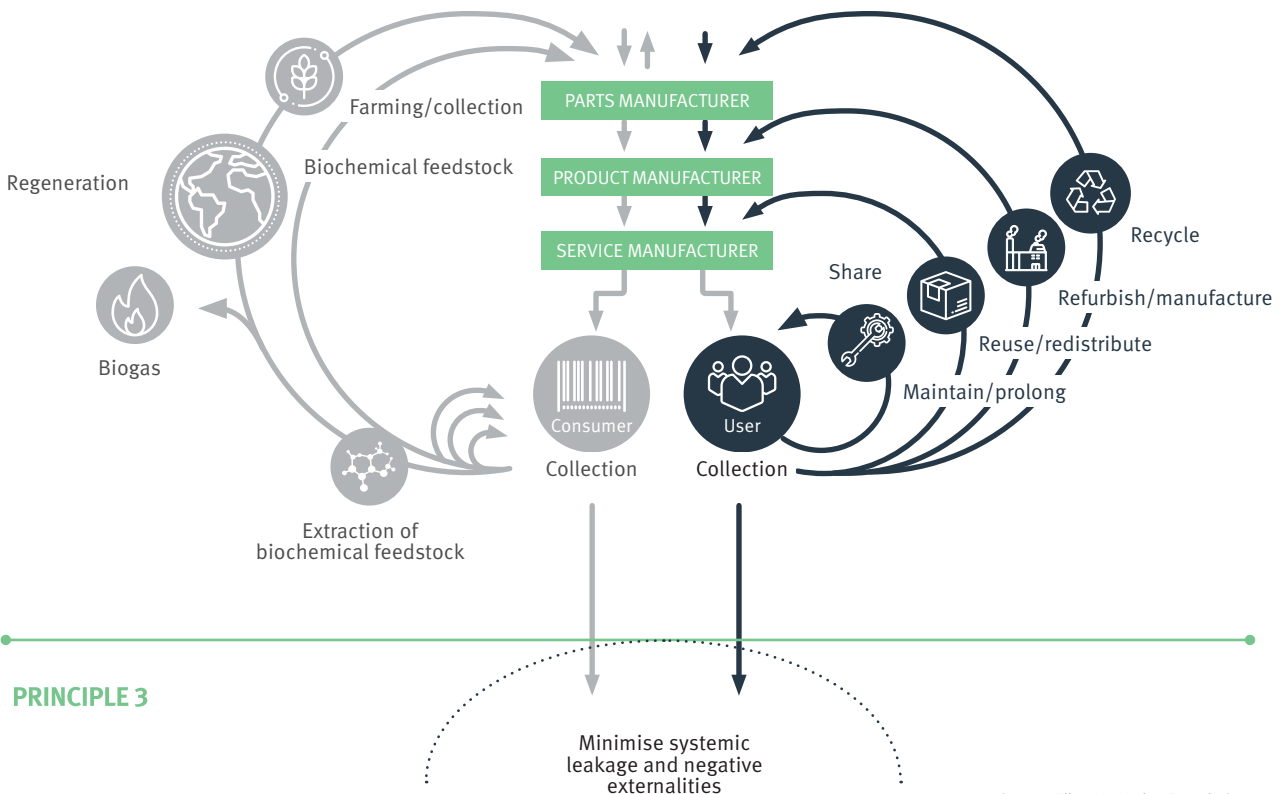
Farming/collection

PARTS MANUFACTURER

PRODUCT MANUFACTURER

SERVICE MANUFACTURER

Regeneration

Biochemical feedstock

Biogas

Recycle

Share

Refurbish/manufacture

Reuse/redistribute

Maintain/prolong

Consumer

User

Collection

Collection

Extraction of biochemical feedstock

PRINCIPLE 3

Minimise systemic leakage and negative externalities